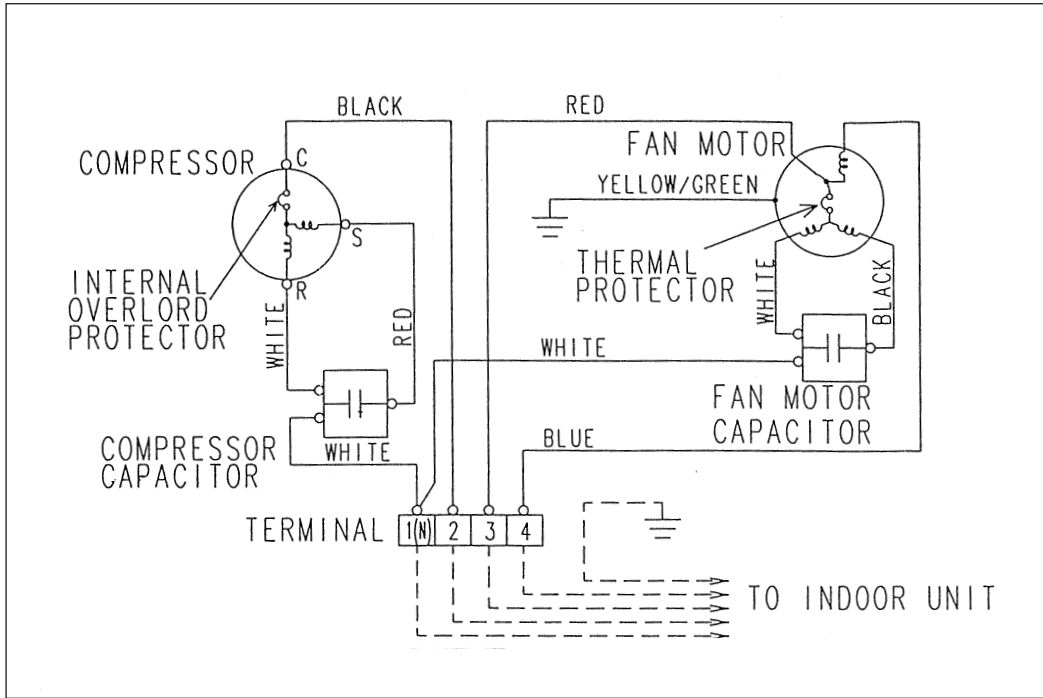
BLACK

RED

COMPRESSOR

C

S

R

INTERNAL OVERLORD PROTECTOR

WHITE

RED

FAN MOTOR

YELLOW/GREEN

THERMAL PROTECTOR

WHITE

BLACK

WHITE

FAN MOTOR CAPACITOR

COMPRESSOR CAPACITOR

WHITE

BLUE

TERMINAL 1(N) 2 3 4

TO INDOOR UNIT